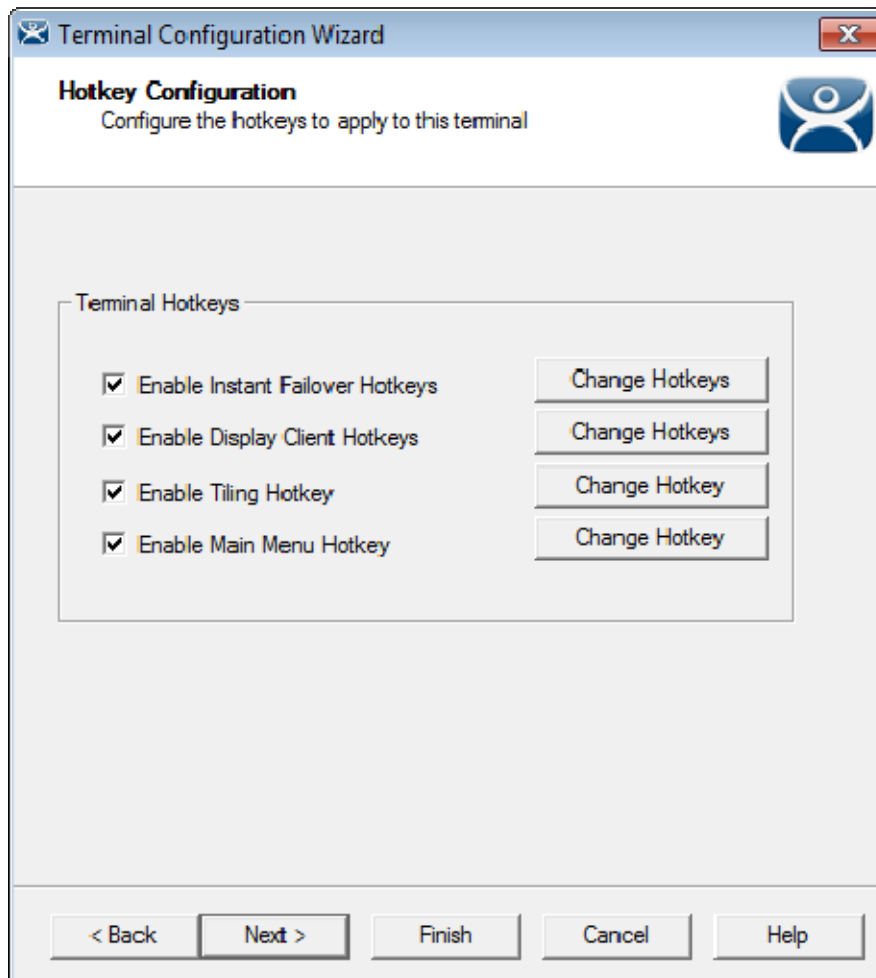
Terminal Configuration Wizard

Hotkey Configuration
Configure the hotkeys to apply to this terminal

Terminal Hotkeys

☑ Enable Instant Failover Hotkeys
Change Hotkeys

☑ Enable Display Client Hotkeys
Change Hotkeys

☑ Enable Tiling Hotkey
Change Hotkey

☑ Enable Main Menu Hotkey
Change Hotkey

< Back
Next >
Finish
Cancel
Help